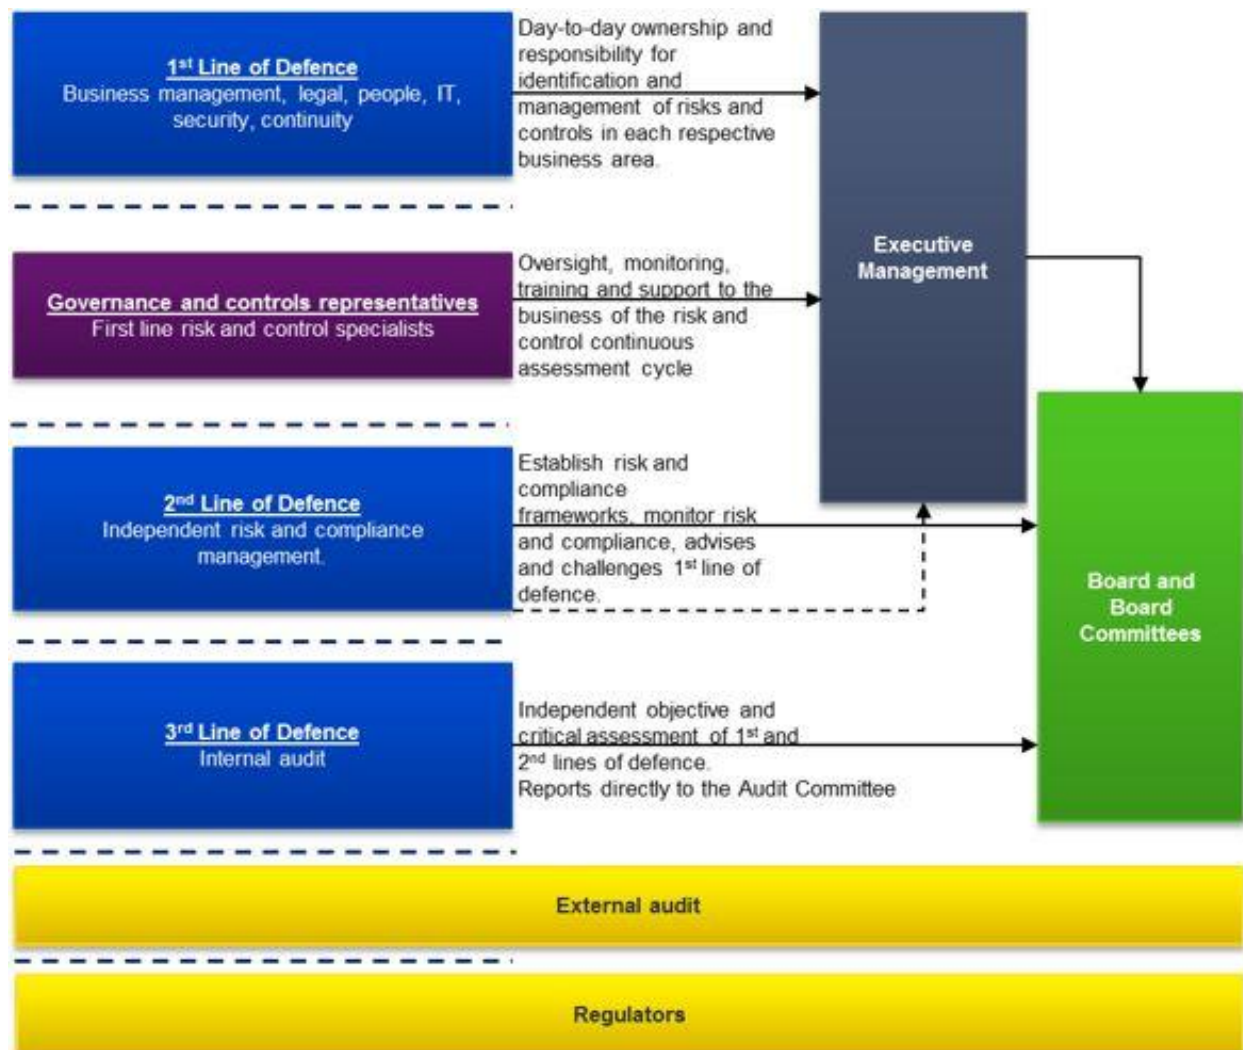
1$^{st}$ Line of Defence
Business management, legal, people, IT, security, continuity

Day-to-day ownership and responsibility for identification and management of risks and controls in each respective business area.

Executive Management

Governance and controls representatives
First line risk and control specialists

Oversight, monitoring, training and support to the business of the risk and control continuous assessment cycle

2$^{nd}$ Line of Defence
Independent risk and compliance management.

Establish risk and compliance frameworks, monitor risk and compliance, advises and challenges 1$^{st}$ line of defence.

Board and Board Committees

3$^{rd}$ Line of Defence
Internal audit

Independent objective and critical assessment of 1$^{st}$ and 2$^{nd}$ lines of defence.
Reports directly to the Audit Committee

External audit

Regulators